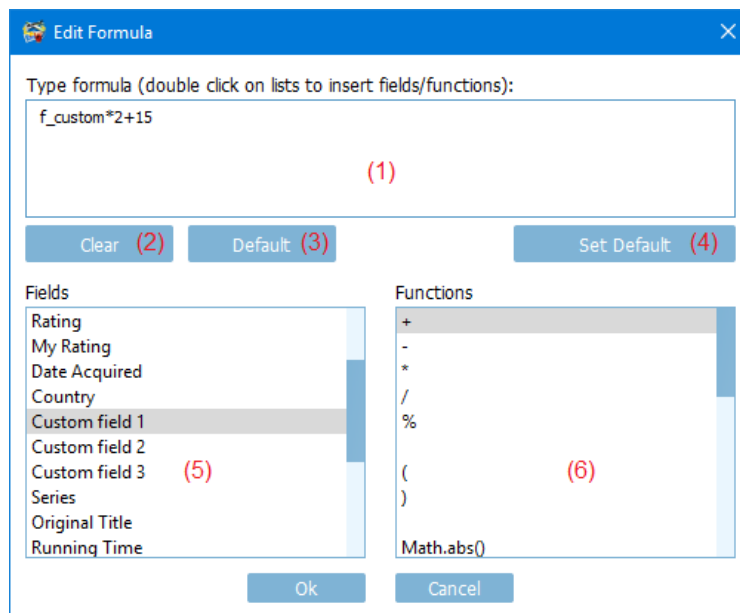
Edit Formula

Type formula (double click on lists to insert fields/functions):

f_custom*2+15

(1)

Clear (2)

Default (3)

Set Default (4)

Fields

Rating
My Rating
Date Acquired
Country
Custom field 1
Custom field 2
Custom field 3
Series
Original Title
Running Time

(5)

Functions

+
-
*
/
%

(
)

Math.abs()

(6)

Ok

Cancel